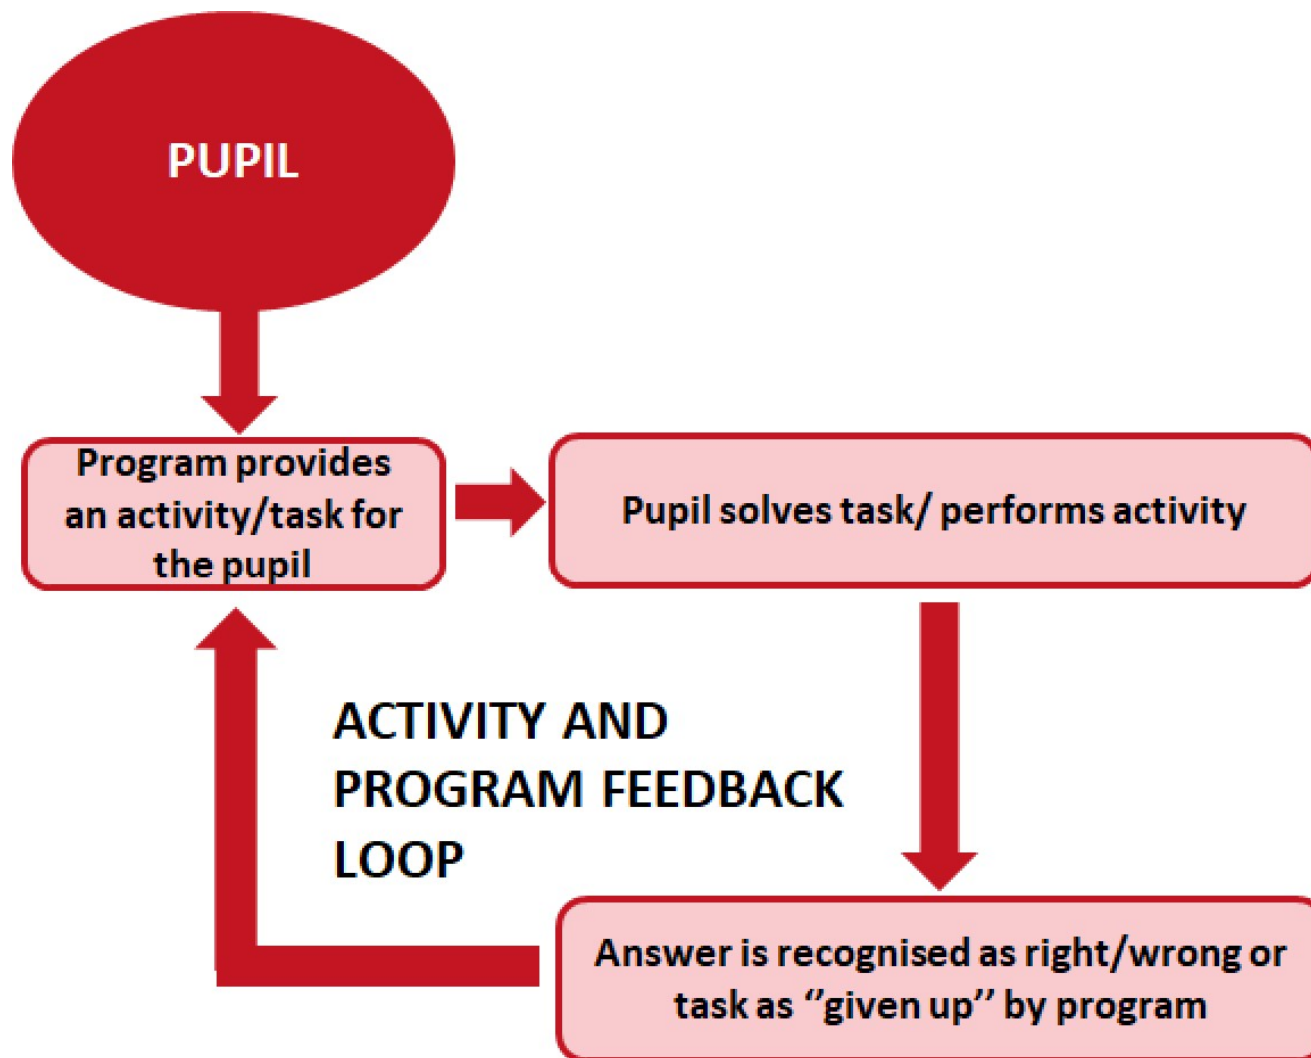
PUPIL

Program provides an activity/task for the pupil

Pupil solves task/ performs activity

ACTIVITY AND PROGRAM FEEDBACK LOOP

Answer is recognised as right/wrong or task as ''given up'' by program